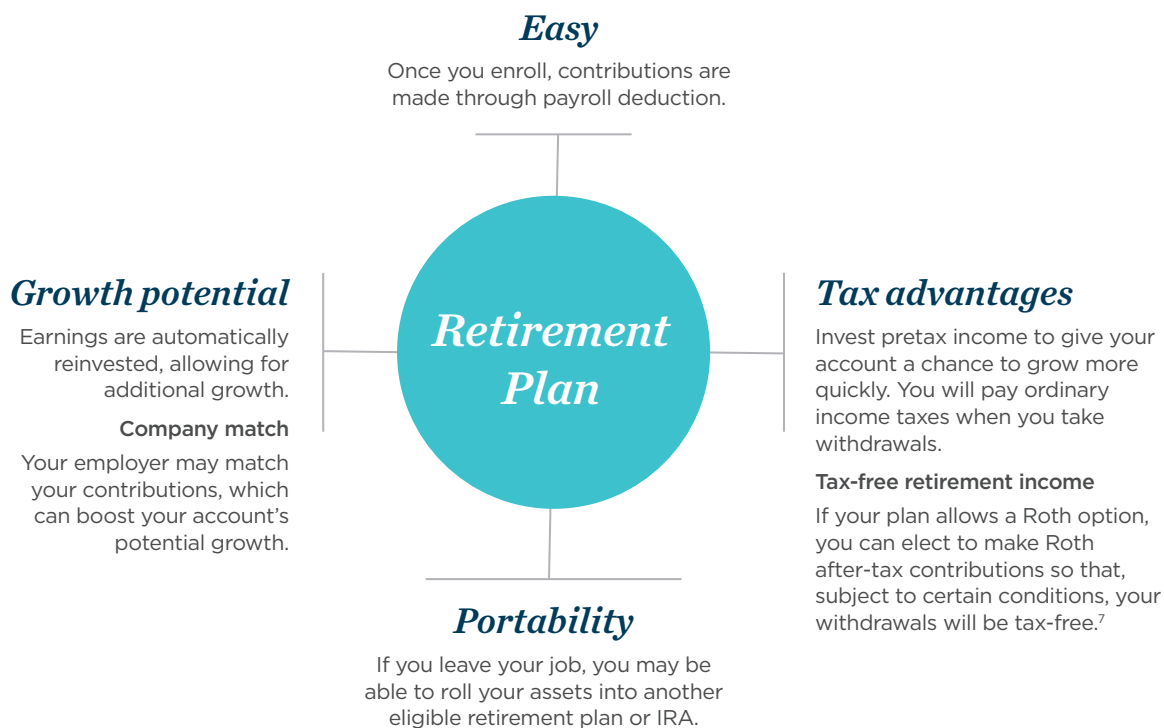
Easy

Once you enroll, contributions are made through payroll deduction.

Growth potential

Earnings are automatically reinvested, allowing for additional growth.

Company match

Your employer may match your contributions, which can boost your account's potential growth.

Retirement Plan

Tax advantages

Invest pretax income to give your account a chance to grow more quickly. You will pay ordinary income taxes when you take withdrawals.

Tax-free retirement income

If your plan allows a Roth option, you can elect to make Roth after-tax contributions so that, subject to certain conditions, your withdrawals will be tax-free.$^7$

Portability

If you leave your job, you may be able to roll your assets into another eligible retirement plan or IRA.